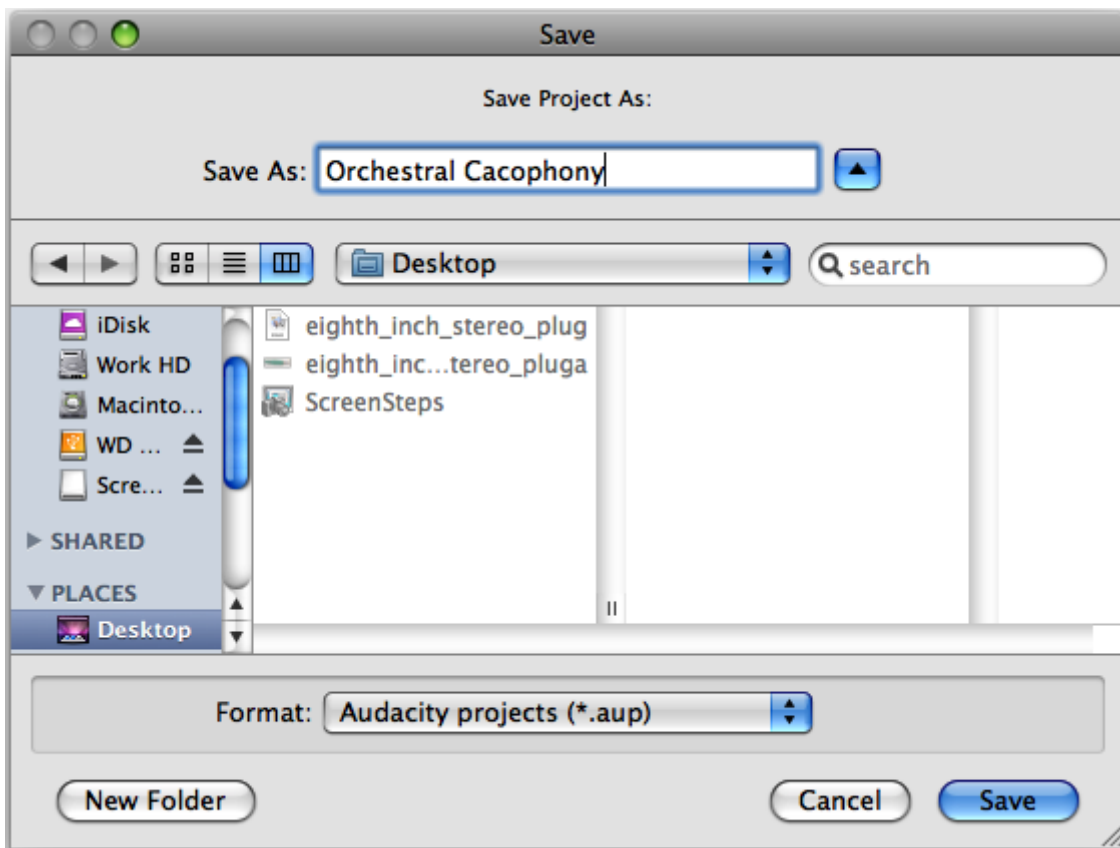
Save

Save Project As:

Save As: Orchestral Cacophony

Desktop

search

iDisk
Work HD
Macinto...
WD ...
Scre...
SHARED
PLACES
Desktop

eighth_inch_stereo_plug
eighth_inc...tereo_pluga
ScreenSteps

Format: Audacity projects (*.aup)

New Folder

Cancel

Save